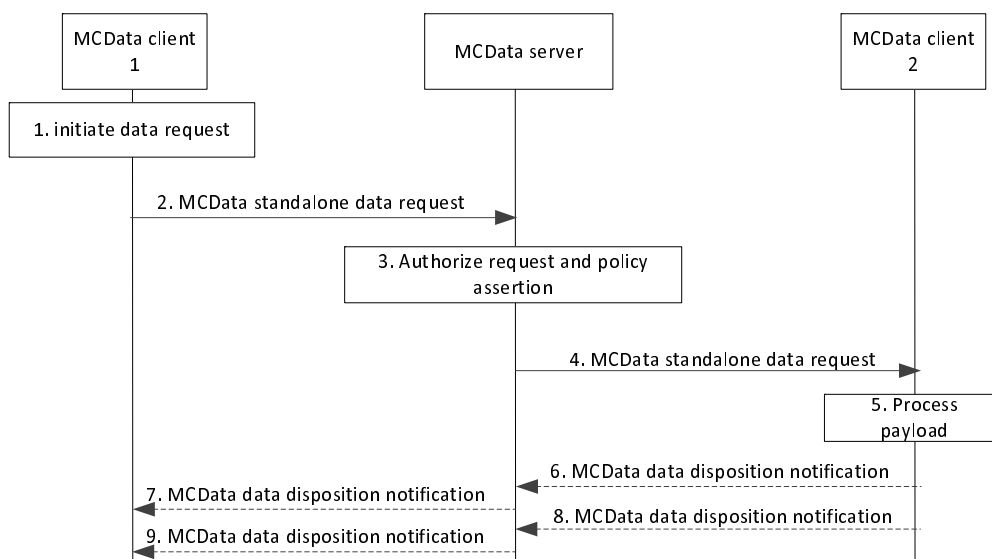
MCData client 1

MCData server

MCData client 2

1. initiate data request

2. MCData standalone data request

3. Authorize request and policy assertion

4. MCData standalone data request

5. Process payload

6. MCData data disposition notification

7. MCData data disposition notification

8. MCData data disposition notification

9. MCData data disposition notification